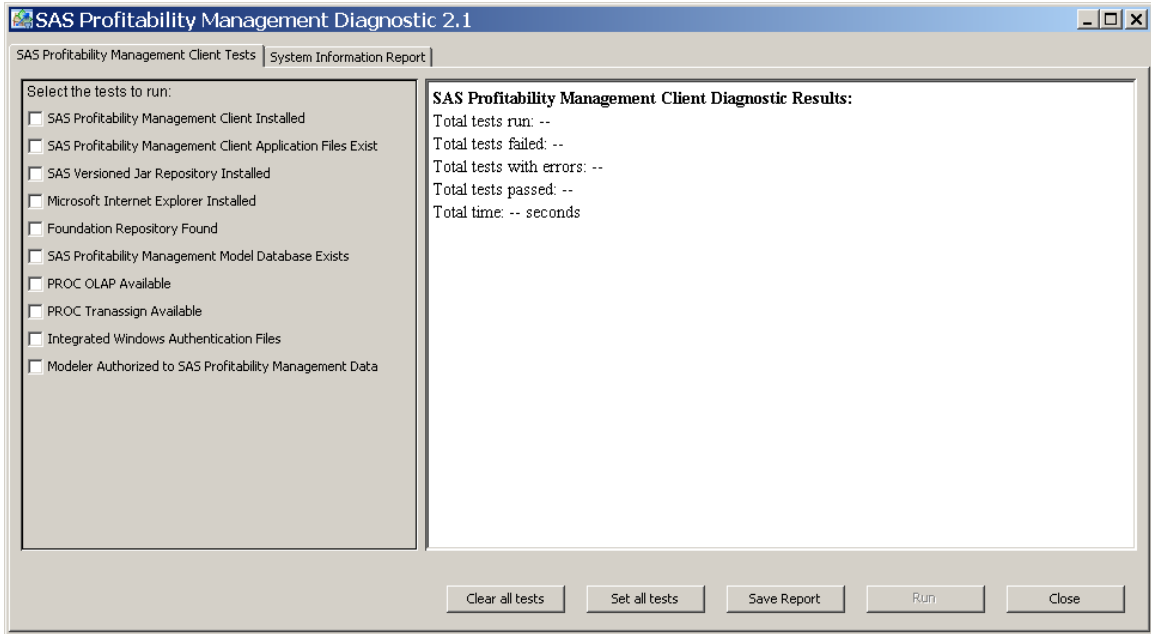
SAS Profitability Management Diagnostic 2.1

SAS Profitability Management Client Tests | System Information Report

Select the tests to run:
SAS Profitability Management Client Installed
SAS Profitability Management Client Application Files Exist
SAS Versioned Jar Repository Installed
Microsoft Internet Explorer Installed
Foundation Repository Found
SAS Profitability Management Model Database Exists
PROC OLAP Available
PROC Tranassign Available
Integrated Windows Authentication Files
Modeler Authorized to SAS Profitability Management Data

SAS Profitability Management Client Diagnostic Results:
Total tests run: --
Total tests failed: --
Total tests with errors: --
Total tests passed: --
Total time: -- seconds

Clear all tests
Set all tests
Save Report
Run
Close